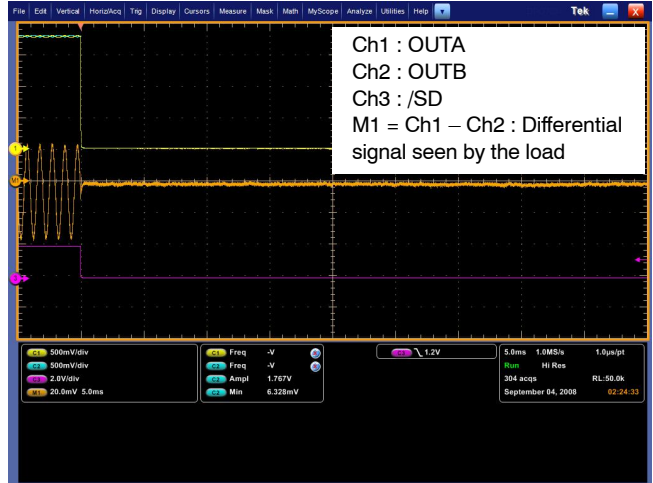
File Edit Vertical Horiz/Acq Trig Display Cursors Measure Mask Math MyScope Analyze Utilities Help

Tek

Ch1 : OUTA
Ch2 : OUTB
Ch3 : /SD
M1 = Ch1 – Ch2 : Differential signal seen by the load

1

M

3

C1 500mV/div
C2 500mV/div
C3 2.0V/div
M1 20.0mV 5.0ms

C1 Freq -V
C2 Freq -V
C3 Ampl 1.767V
C3 Min 6.328mV

C3 1.2V

5.0ms 1.0MS/s 1.0µs/pt
Run Hi Res
304 acqs RL:50.0k
September 04, 2008 02:24:33